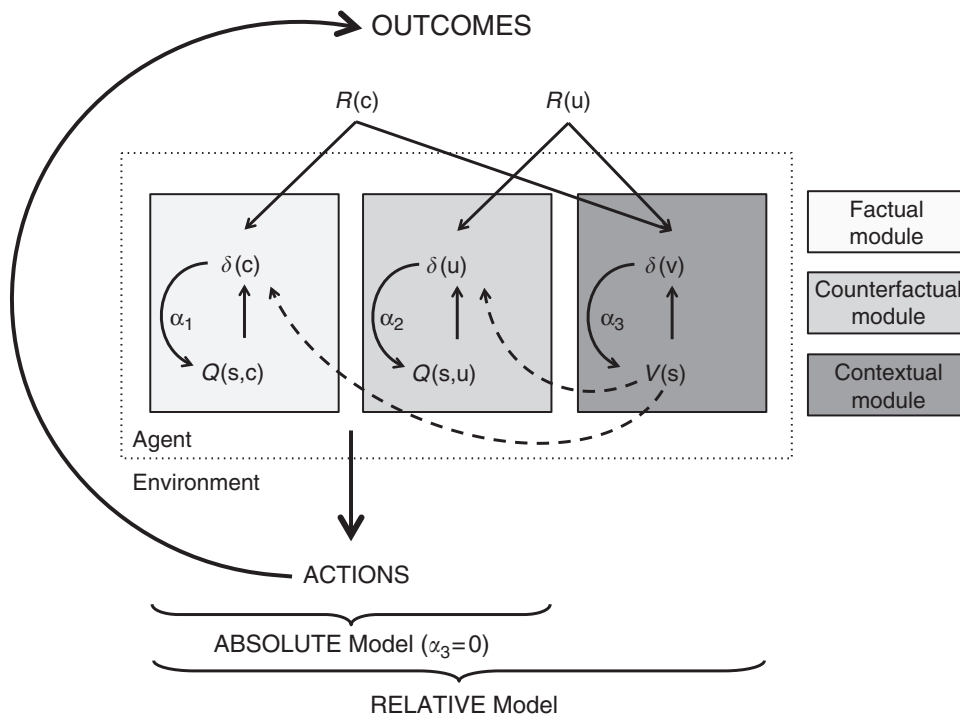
OUTCOMES

$R$(c)

$R$(u)

$\delta$(c)

$\alpha_1$

$Q$(s,c)

$\delta$(u)

$\alpha_2$

$Q$(s,u)

$\delta$(v)

$\alpha_3$

$V$(s)

Factual module

Counterfactual module

Contextual module

Agent

Environment

ACTIONS

ABSOLUTE Model ($\alpha_3$=0)

RELATIVE Model